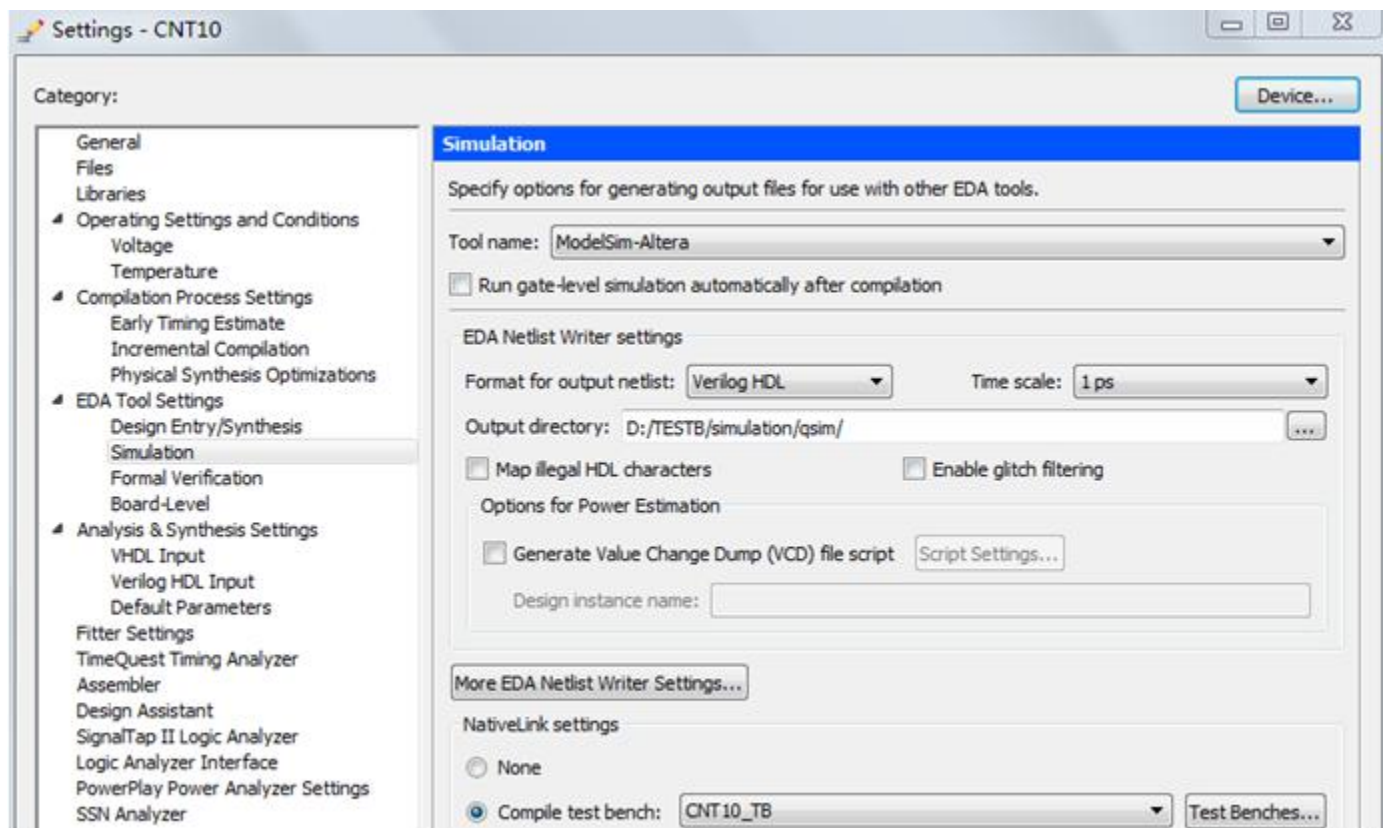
Settings - CNT10

Category:

Device...

General
Files
Libraries
Operating Settings and Conditions
Voltage
Temperature
Compilation Process Settings
Early Timing Estimate
Incremental Compilation
Physical Synthesis Optimizations
EDA Tool Settings
Design Entry/Synthesis
Simulation
Formal Verification
Board-Level
Analysis & Synthesis Settings
VHDL Input
Verilog HDL Input
Default Parameters
Fitter Settings
TimeQuest Timing Analyzer
Assembler
Design Assistant
SignalTap II Logic Analyzer
Logic Analyzer Interface
PowerPlay Power Analyzer Settings
SSN Analyzer

Simulation

Specify options for generating output files for use with other EDA tools.

Tool name: ModelSim-Altera

Run gate-level simulation automatically after compilation

EDA Netlist Writer settings

Format for output netlist: Verilog HDL

Time scale: 1 ps

Output directory: D:/TESTB/simulation/qsim/

...

Map illegal HDL characters

Enable glitch filtering

Options for Power Estimation

Generate Value Change Dump (VCD) file script

Script Settings...

Design instance name:

More EDA Netlist Writer Settings...

NativeLink settings

None

Compile test bench: CNT10_TB

Test Benches...